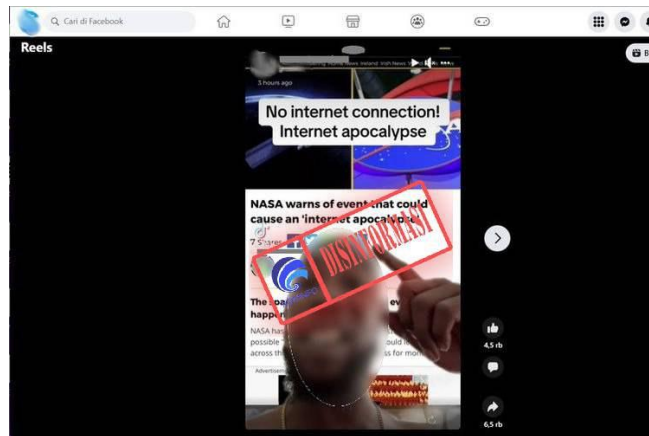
Cari di Facebook

Reels

3 hours ago

No internet connection! Internet apocalypse

NASA warns of event that could cause an 'internet apocalypse'

7 Shares

DISINFORMASI

The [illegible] happen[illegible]

NASA has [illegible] possible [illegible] could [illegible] across th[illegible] for mon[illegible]

Advertisem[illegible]

4,5 rb

6,5 rb